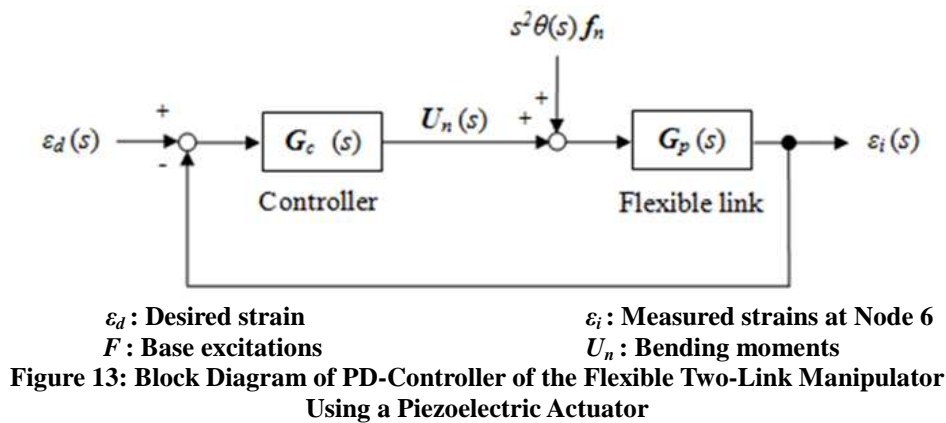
$s^2\theta(s) f_n$

$\varepsilon_d(s)$ + - $G_c$ $(s)$ $U_n(s)$ + + $G_p(s)$ $\varepsilon_i(s)$

Controller

Flexible link

$\varepsilon_d$ : Desired strain

$\varepsilon_i$ : Measured strains at Node 6

$F$ : Base excitations

$U_n$ : Bending moments

Figure 13: Block Diagram of PD-Controller of the Flexible Two-Link Manipulator Using a Piezoelectric Actuator